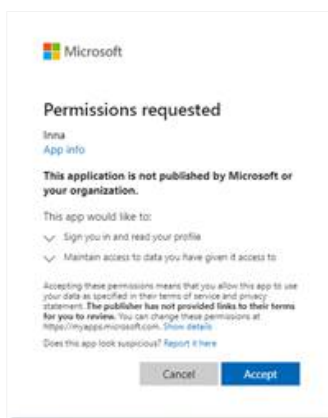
Microsoft

Permissions requested

Inna
App info

This application is not published by Microsoft or your organization.

This app would like to:

Sign you in and read your profile

Maintain access to data you have given it access to

Accepting these permissions means that you allow this app to use your data as specified in their terms of service and privacy statement. The publisher has not provided links to their terms for you to review. You can change these permissions at https://myapps.microsoft.com. Show details

Does this app look suspicious? Report it here

Cancel Accept